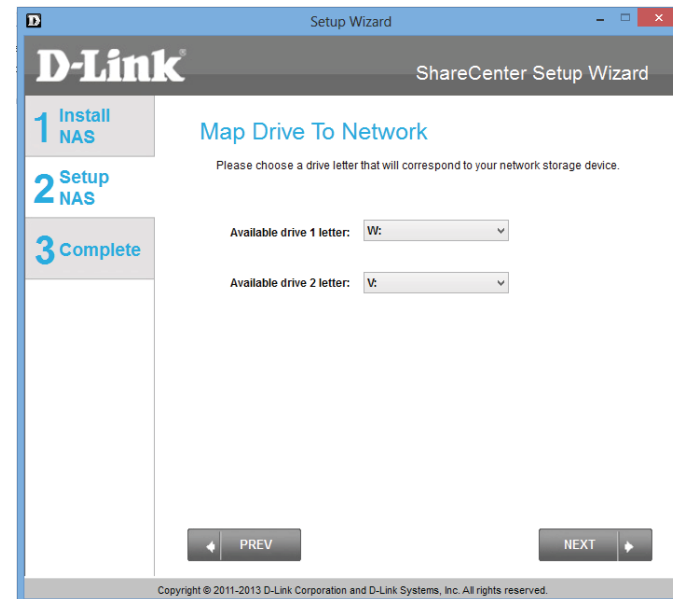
D Setup Wizard

D-Link®

ShareCenter Setup Wizard

1 Install NAS

2 Setup NAS

3 Complete

Map Drive To Network

Please choose a drive letter that will correspond to your network storage device.

Available drive 1 letter: W:

Available drive 2 letter: V:

PREV

NEXT

Copyright © 2011-2013 D-Link Corporation and D-Link Systems, Inc. All rights reserved.